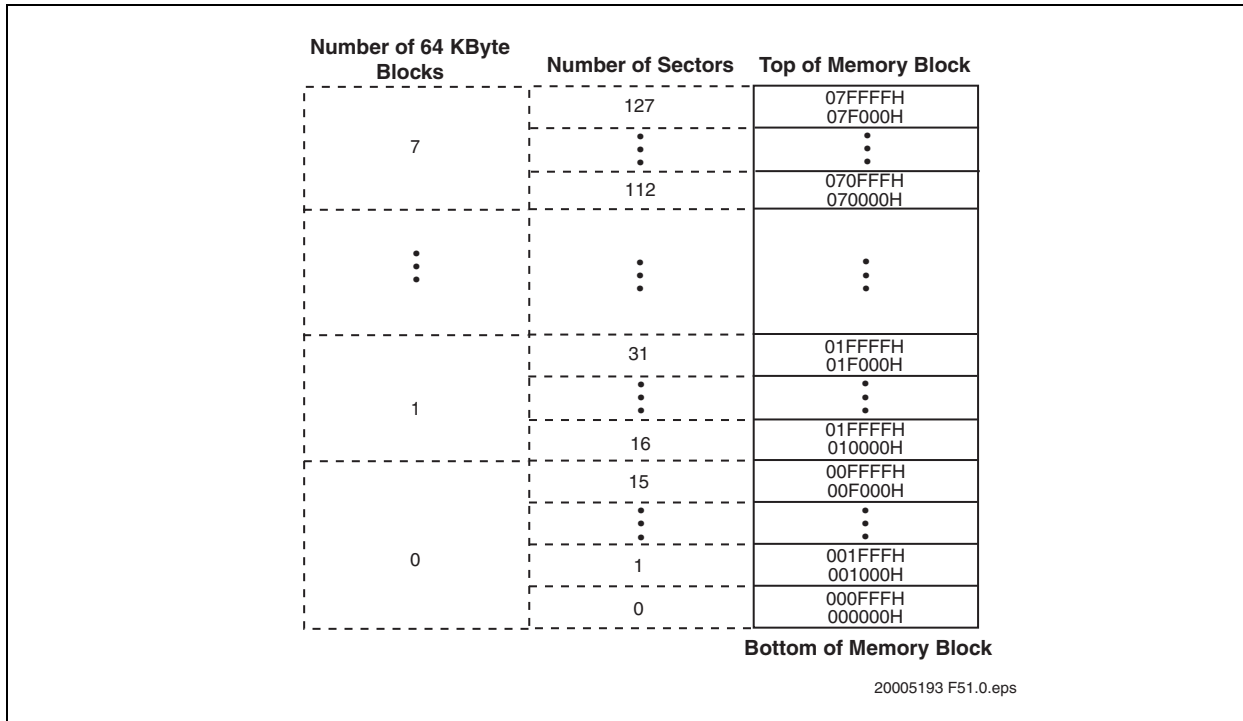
| Number of 64 KByte Blocks | Number of Sectors | Top of Memory Block |
|---|---|---|
| 7 | 127 | 07FFFFH 07F000H |
| | ⋮ | ⋮ |
| | 112 | 070FFFH 070000H |
| ⋮ | ⋮ | ⋮ |
| 1 | 31 | 01FFFFH 01F000H |
| | ⋮ | ⋮ |
| | 16 | 01FFFFH 010000H |
| 0 | 15 | 00FFFFH 00F000H |
| | ⋮ | ⋮ |
| | 1 | 001FFFH 001000H |
| | 0 | 000FFFH 000000H |

Bottom of Memory Block

20005193 F51.0.eps